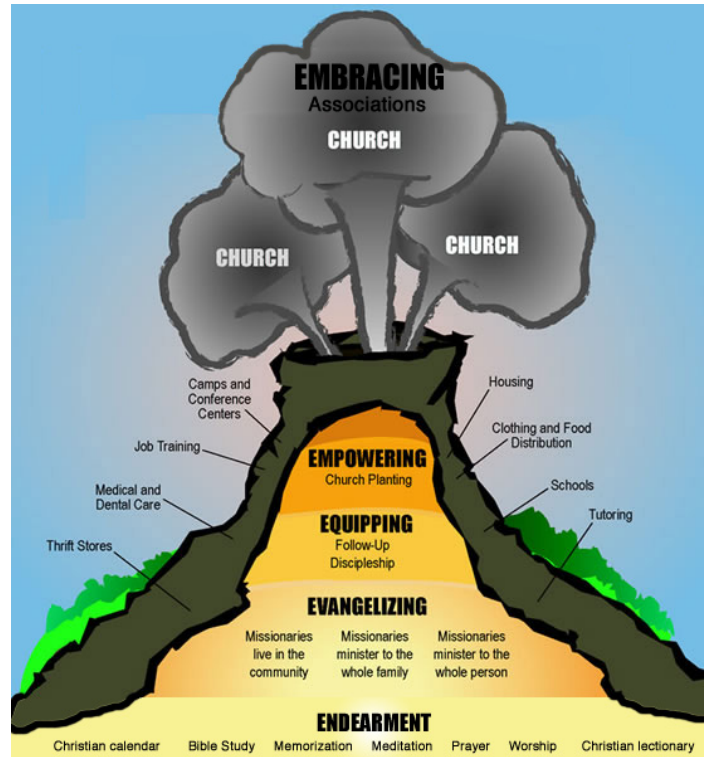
EMBRACING
Associations

CHURCH

CHURCH

CHURCH

Camps and Conference Centers

Job Training

Medical and Dental Care

Thrift Stores

Housing

Clothing and Food Distribution

Schools

Tutoring

EMPOWERING
Church Planting

EQUIPPING
Follow-Up
Discipleship

EVANGELIZING

Missionaries live in the community

Missionaries minister to the whole family

Missionaries minister to the whole person

ENDEARMENT

Christian calendar Bible Study Memorization Meditation Prayer Worship Christian lectionary